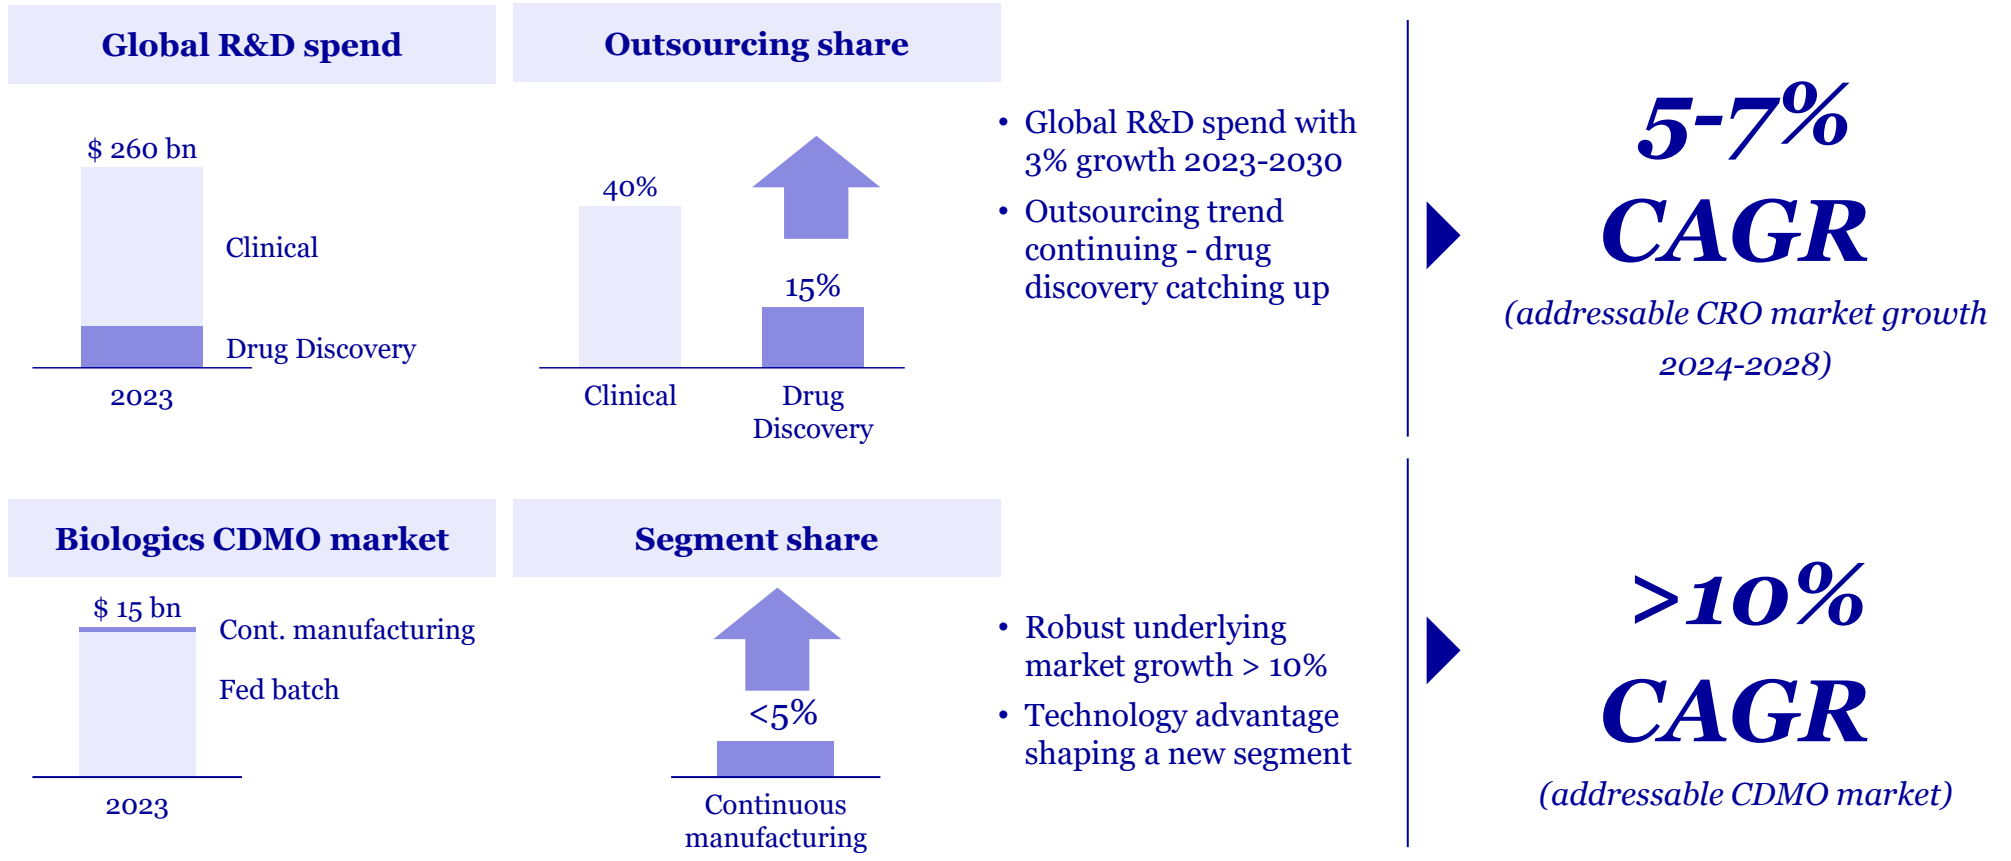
Global R&D spend

$ 260 bn

Clinical

Drug Discovery

2023

Outsourcing share

40%

15%

Clinical

Drug Discovery

• Global R&D spend with 3% growth 2023-2030

• Outsourcing trend continuing - drug discovery catching up

5-7% CAGR

(addressable CRO market growth 2024-2028)

Biologics CDMO market

$ 15 bn

Cont. manufacturing

Fed batch

2023

Segment share

<5%

Continuous manufacturing

• Robust underlying market growth > 10%

• Technology advantage shaping a new segment

>10% CAGR

(addressable CDMO market)